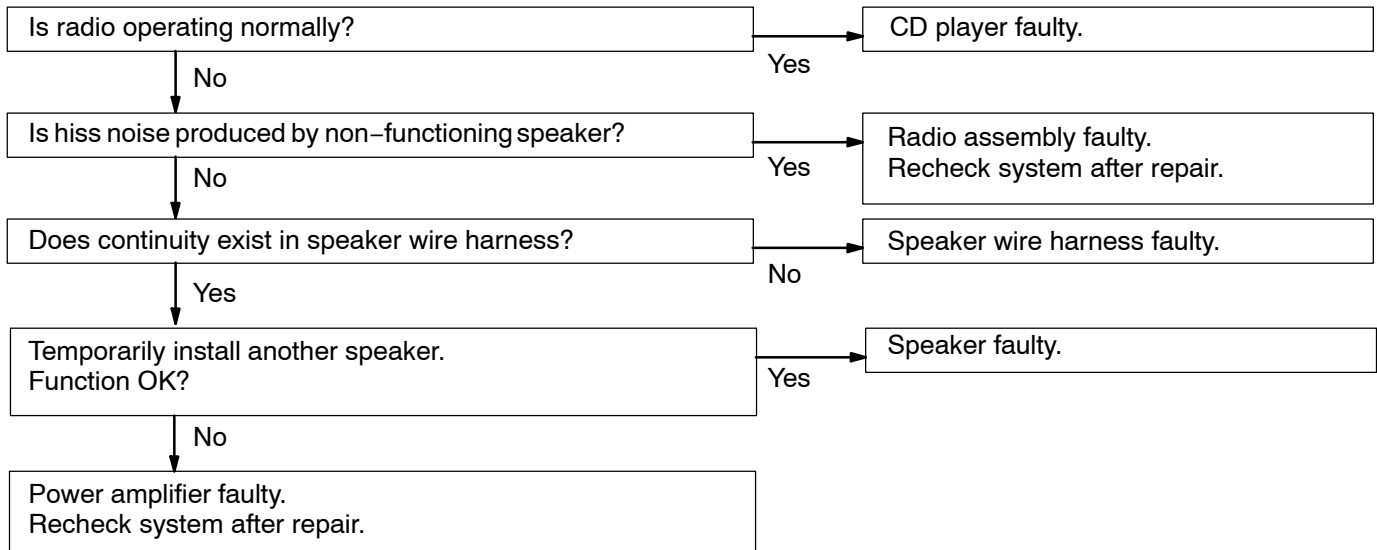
Is radio operating normally?

Yes

CD player faulty.

No

Is hiss noise produced by non−functioning speaker?

Yes

Radio assembly faulty.
Recheck system after repair.

No

Does continuity exist in speaker wire harness?

No

Speaker wire harness faulty.

Yes

Temporarily install another speaker.
Function OK?

Yes

Speaker faulty.

No

Power amplifier faulty.
Recheck system after repair.